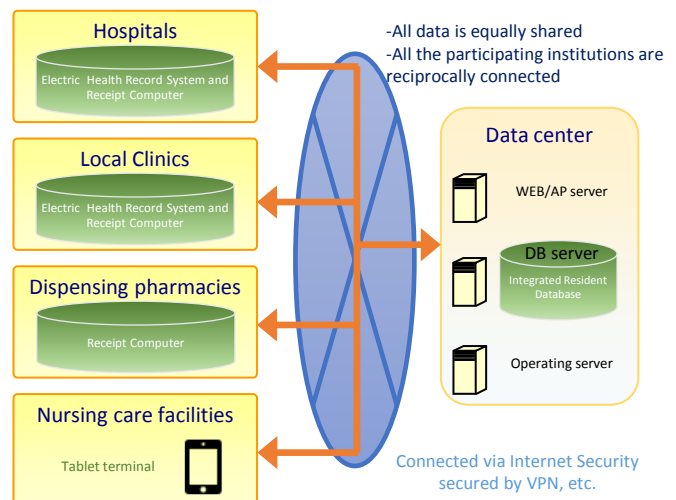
Hospitals

Electric Health Record System and Receipt Computer

-All data is equally shared
-All the participating institutions are reciprocally connected

Local Clinics

Electric Health Record System and Receipt Computer

Data center

WEB/AP server

DB server

Integrated Resident Database

Dispensing pharmacies

Receipt Computer

Operating server

Nursing care facilities

Tablet terminal

Connected via Internet Security secured by VPN, etc.